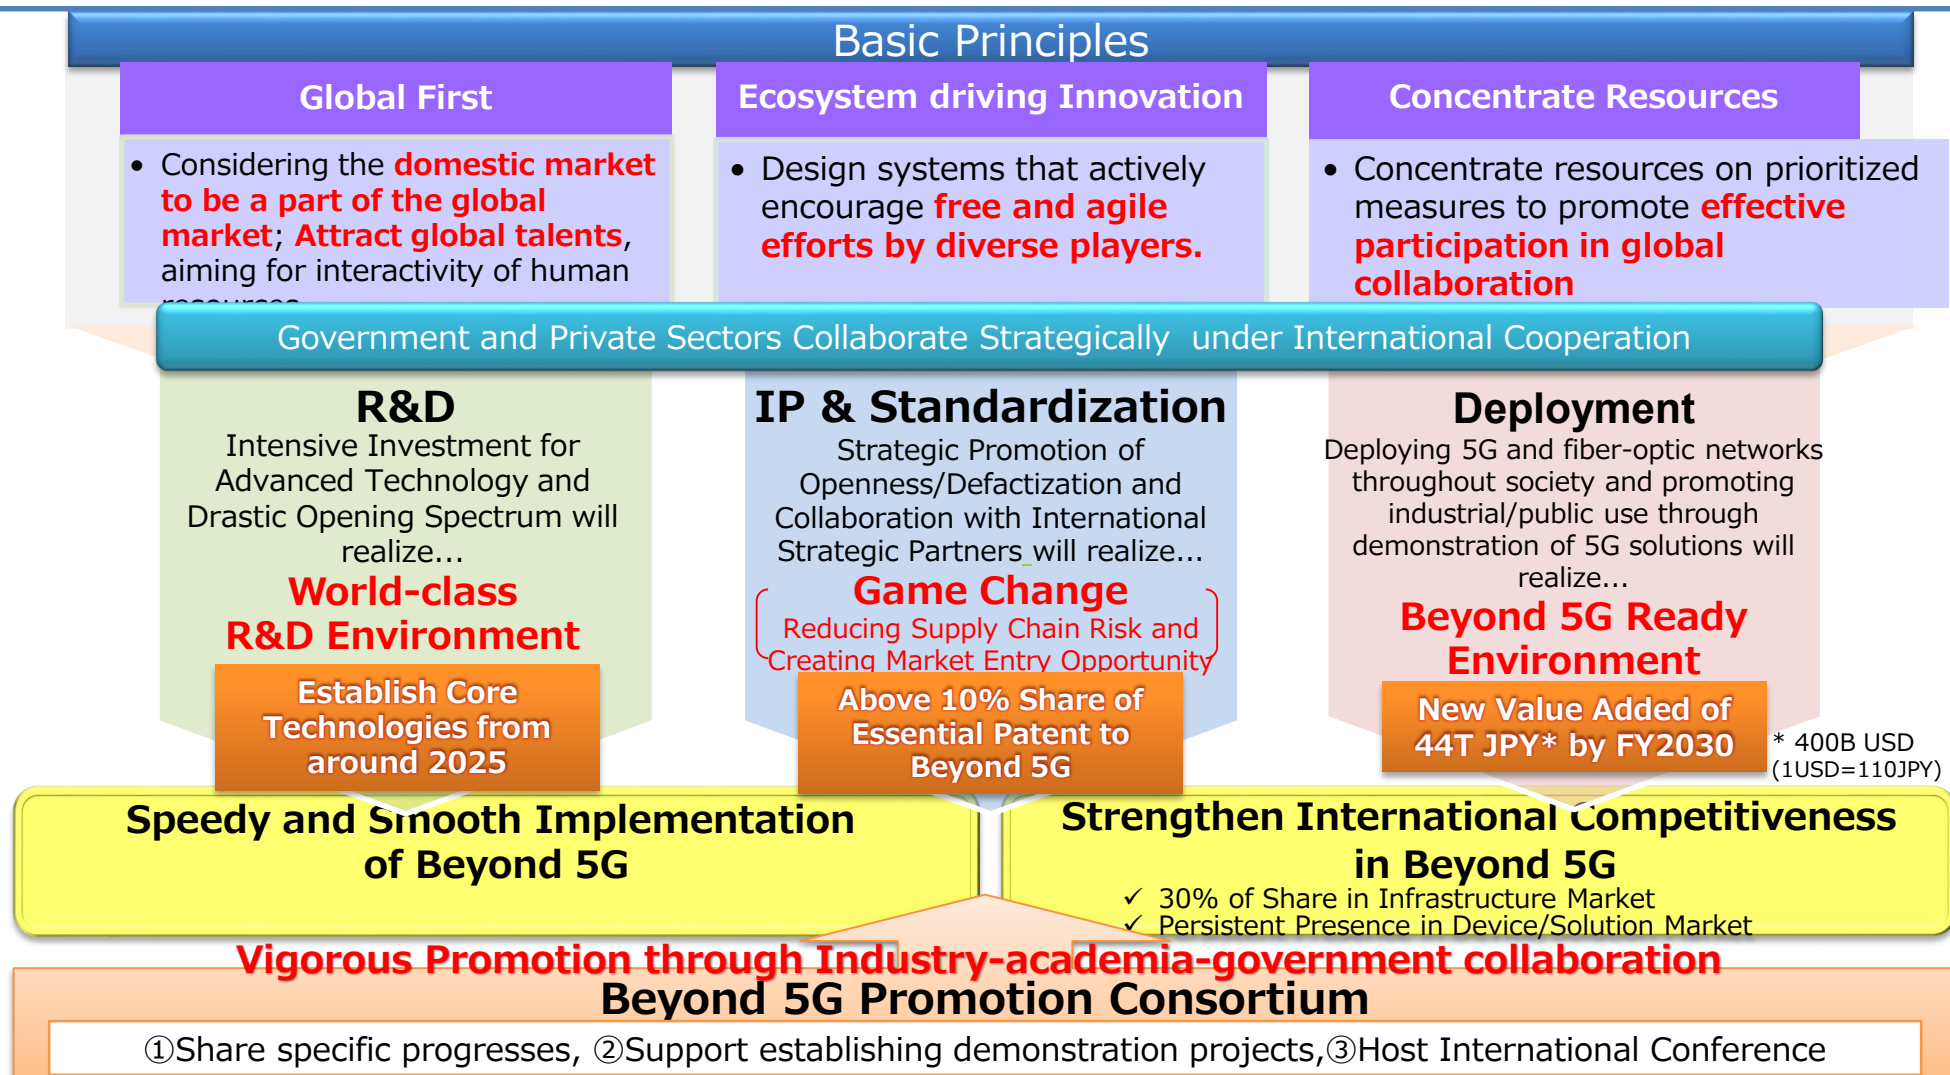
Basic Principles

Global First

• Considering the domestic market to be a part of the global market; Attract global talents, aiming for interactivity of human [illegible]

Ecosystem driving Innovation

• Design systems that actively encourage free and agile efforts by diverse players.

Concentrate Resources

• Concentrate resources on prioritized measures to promote effective participation in global collaboration

Government and Private Sectors Collaborate Strategically under International Cooperation

R&D
Intensive Investment for Advanced Technology and Drastic Opening Spectrum will realize…
World-class R&D Environment

Establish Core Technologies from around 2025

IP & Standardization
Strategic Promotion of Openness/Defactization and Collaboration with International Strategic Partners will realize…
Game Change
Reducing Supply Chain Risk and Creating Market Entry Opportunity

Above 10% Share of Essential Patent to Beyond 5G

Deployment
Deploying 5G and fiber-optic networks throughout society and promoting industrial/public use through demonstration of 5G solutions will realize…
Beyond 5G Ready Environment

New Value Added of 44T JPY* by FY2030

* 400B USD (1USD=110JPY)

Speedy and Smooth Implementation of Beyond 5G

Strengthen International Competitiveness in Beyond 5G
✓ 30% of Share in Infrastructure Market
✓ Persistent Presence in Device/Solution Market

Vigorous Promotion through Industry-academia-government collaboration
Beyond 5G Promotion Consortium
①Share specific progresses, ②Support establishing demonstration projects,③Host International Conference